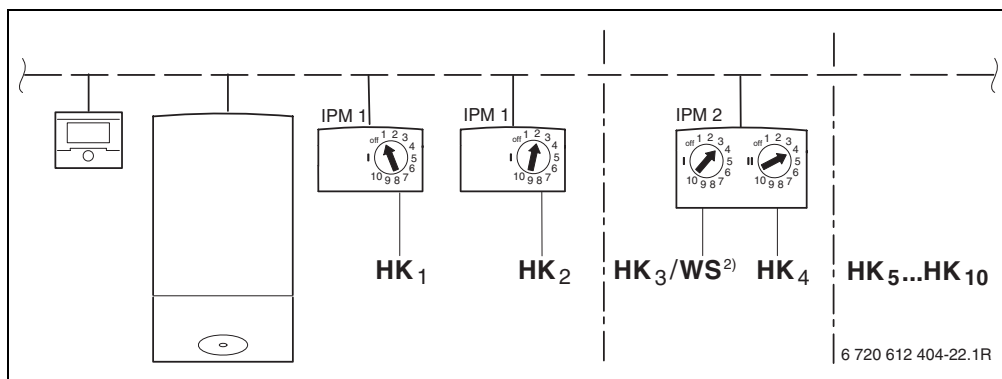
IPM 1
off 1 2 3 4 5 6 7 8 9 10
I

IPM 1
off 1 2 3 4 5 6 7 8 9 10
I

IPM 2
off 1 2 3 4 5 6 7 8 9 10
I
off 1 2 3 4 5 6 7 8 9 10
II

$HK_1$

$HK_2$

$HK_3/WS^{2)}$

$HK_4$

$HK_5...HK_{10}$

6 720 612 404-22.1R